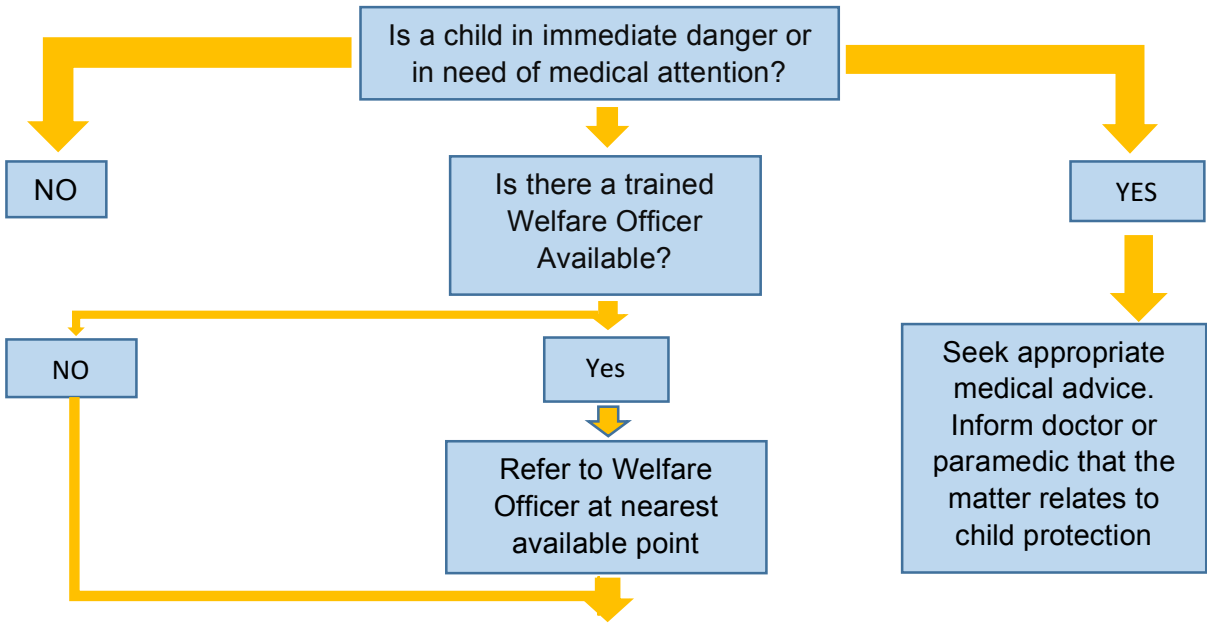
Is a child in immediate danger or in need of medical attention?

NO

Is there a trained Welfare Officer Available?

YES

NO

Yes

Seek appropriate medical advice. Inform doctor or paramedic that the matter relates to child protection

Refer to Welfare Officer at nearest available point